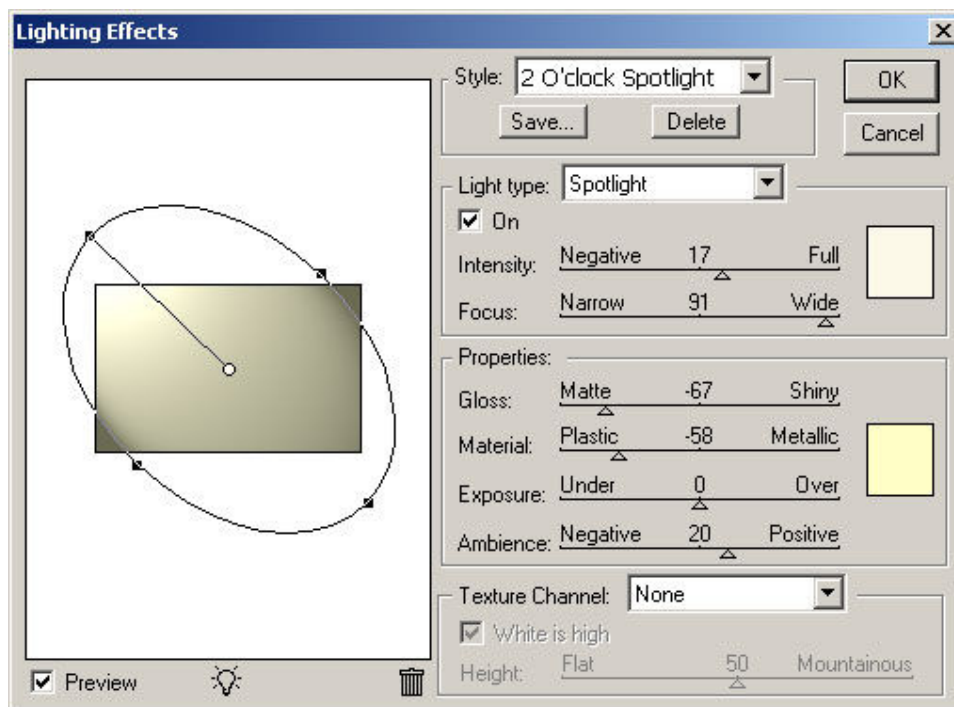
Lighting Effects

Style: 2 O'clock Spotlight
Save...
Delete
OK
Cancel

Light type: Spotlight
On
Intensity: Negative 17 Full
Focus: Narrow 91 Wide

Properties:
Gloss: Matte -67 Shiny
Material: Plastic -58 Metallic
Exposure: Under 0 Over
Ambience: Negative 20 Positive

Texture Channel: None
White is high
Height: Flat 50 Mountainous

Preview